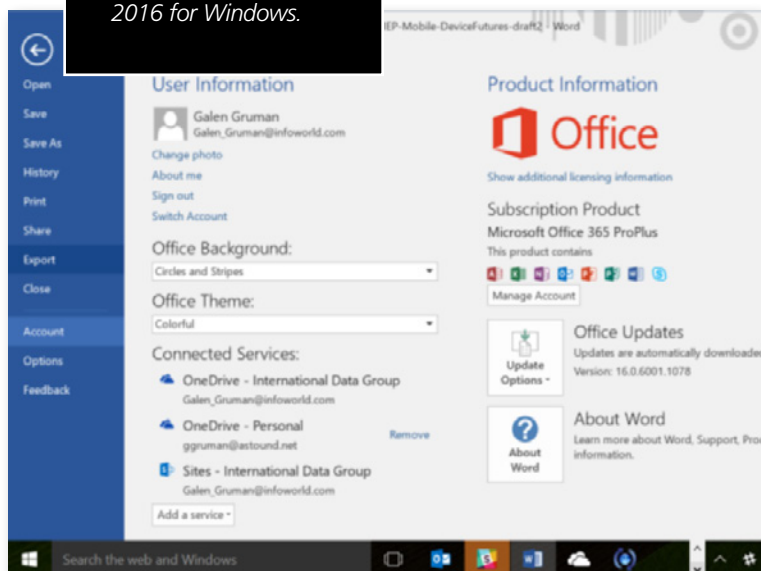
2016 for Windows.

IEP-Mobile-DeviceFutures-draft2 - Word

Open
Save
Save As
History
Print
Share
Export
Close
Account
Options
Feedback

User Information

Galen Gruman
Galen_Gruman@infoworld.com

Change photo
About me
Sign out
Switch Account

Office Background:
Circles and Stripes

Office Theme:
Colorful

Connected Services:

OneDrive - International Data Group
Galen_Gruman@infoworld.com

OneDrive - Personal
ggruman@astound.net
Remove

Sites - International Data Group
Galen_Gruman@infoworld.com

Add a service

Product Information

Office

Show additional licensing information

Subscription Product
Microsoft Office 365 ProPlus
This product contains

Manage Account

Update Options
Office Updates
Updates are automatically downloade
Version: 16.0.6001.1078

About Word
About Word
Learn more about Word, Support, Pro
information.

Search the web and Windows